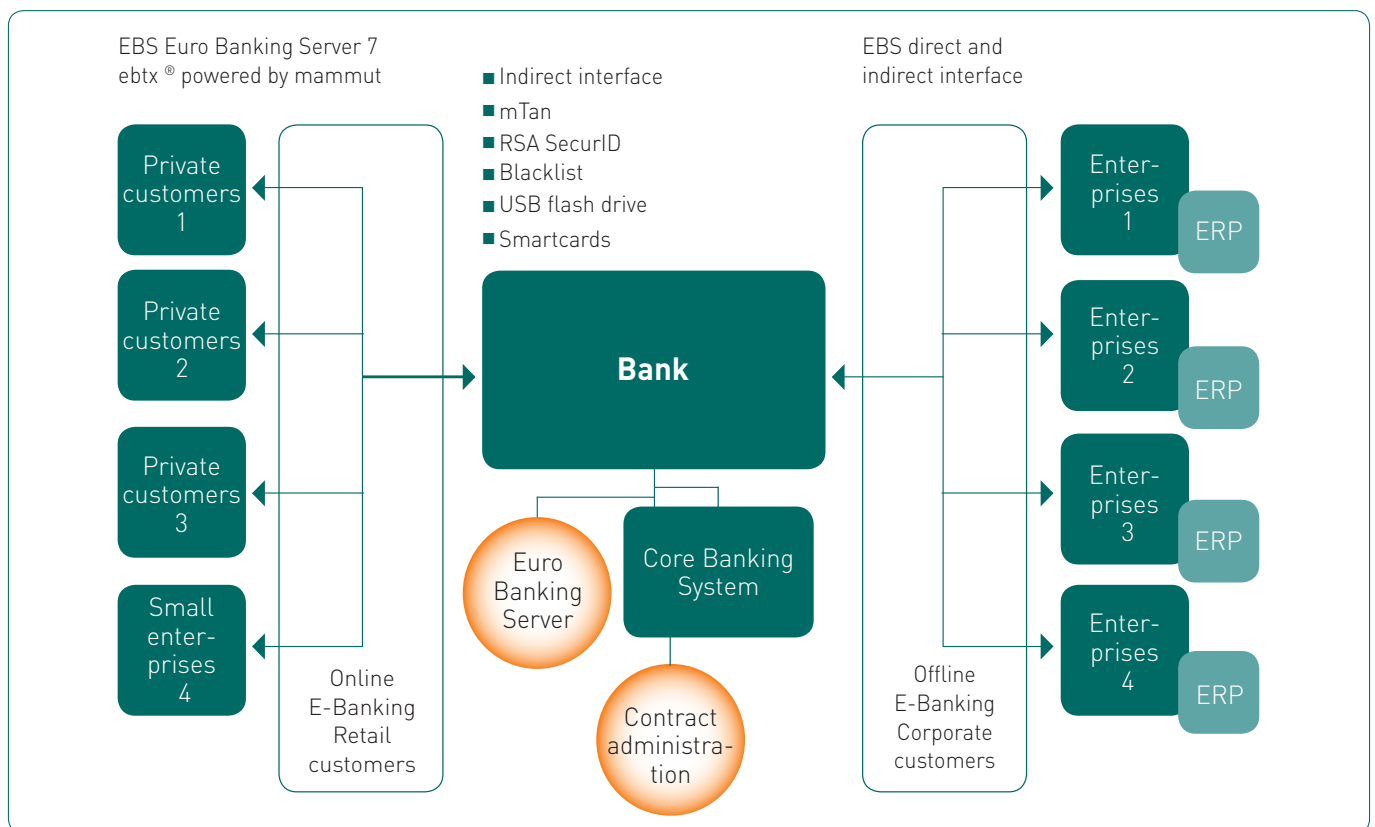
EBS Euro Banking Server 7
ebtx ® powered by mammut

Indirect interface
mTan
RSA SecurID
Blacklist
USB flash drive
Smartcards

EBS direct and indirect interface

Private customers 1

Private customers 2

Private customers 3

Small enterprises 4

Online E-Banking Retail customers

Bank

Euro Banking Server

Core Banking System

Contract administration

Offline E-Banking Corporate customers

Enterprises 1
ERP

Enterprises 2
ERP

Enterprises 3
ERP

Enterprises 4
ERP